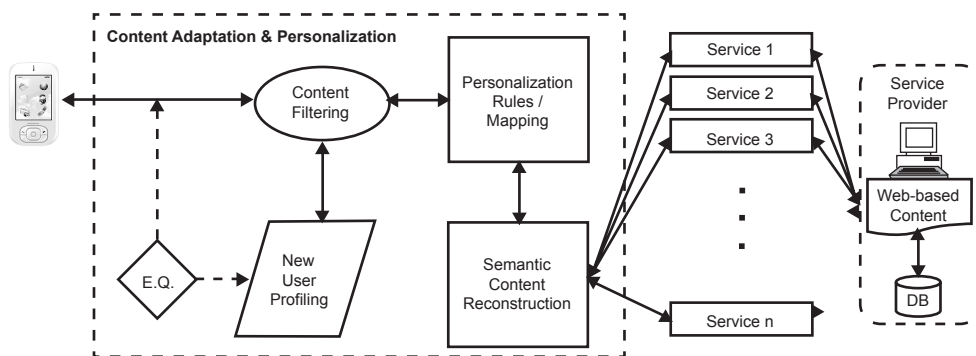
Content Adaptation & Personalization

Content Filtering

Personalization Rules / Mapping

E.Q.

New User Profiling

Semantic Content Reconstruction

Service 1

Service 2

Service 3

Service n

Service Provider

Web-based Content

DB